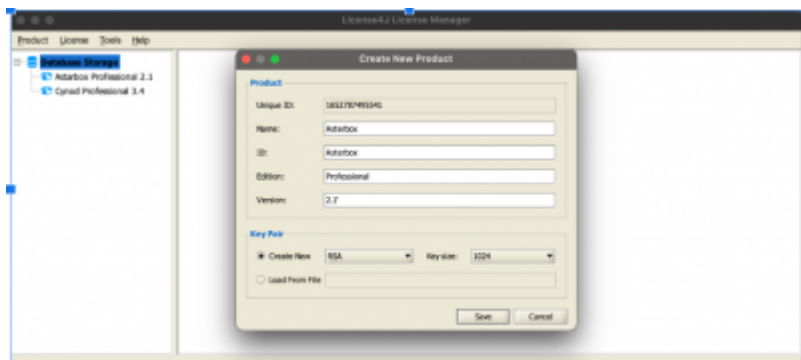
License4J License Manager

Product License Tools Help

Database Storage
Asterbox Professional 2.1
Cyned Professional 3.4

Create New Product

Product

Unique ID: 1652787491541

Name: Asterbox

ID: Asterbox

Edition: Professional

Version: 2.7

Key Pair

Create New RSA Key-size: 1024

Load From File

Save Cancel